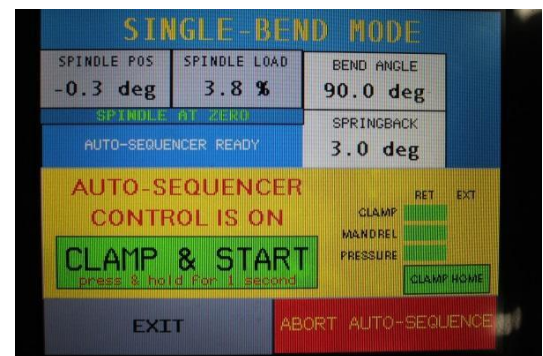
SINGLE-BEND MODE

SPINDLE POS
-0.3 deg

SPINDLE LOAD
3.8 %

BEND ANGLE
90.0 deg

SPINDLE AT ZERO

AUTO-SEQUENCER READY

SPRINGBACK
3.0 deg

AUTO-SEQUENCER CONTROL IS ON

RET EXT
CLAMP
MANDREL
PRESSURE

CLAMP & START
press & hold for 1 second

CLAMP HOME

EXIT

ABORT AUTO-SEQUENCE